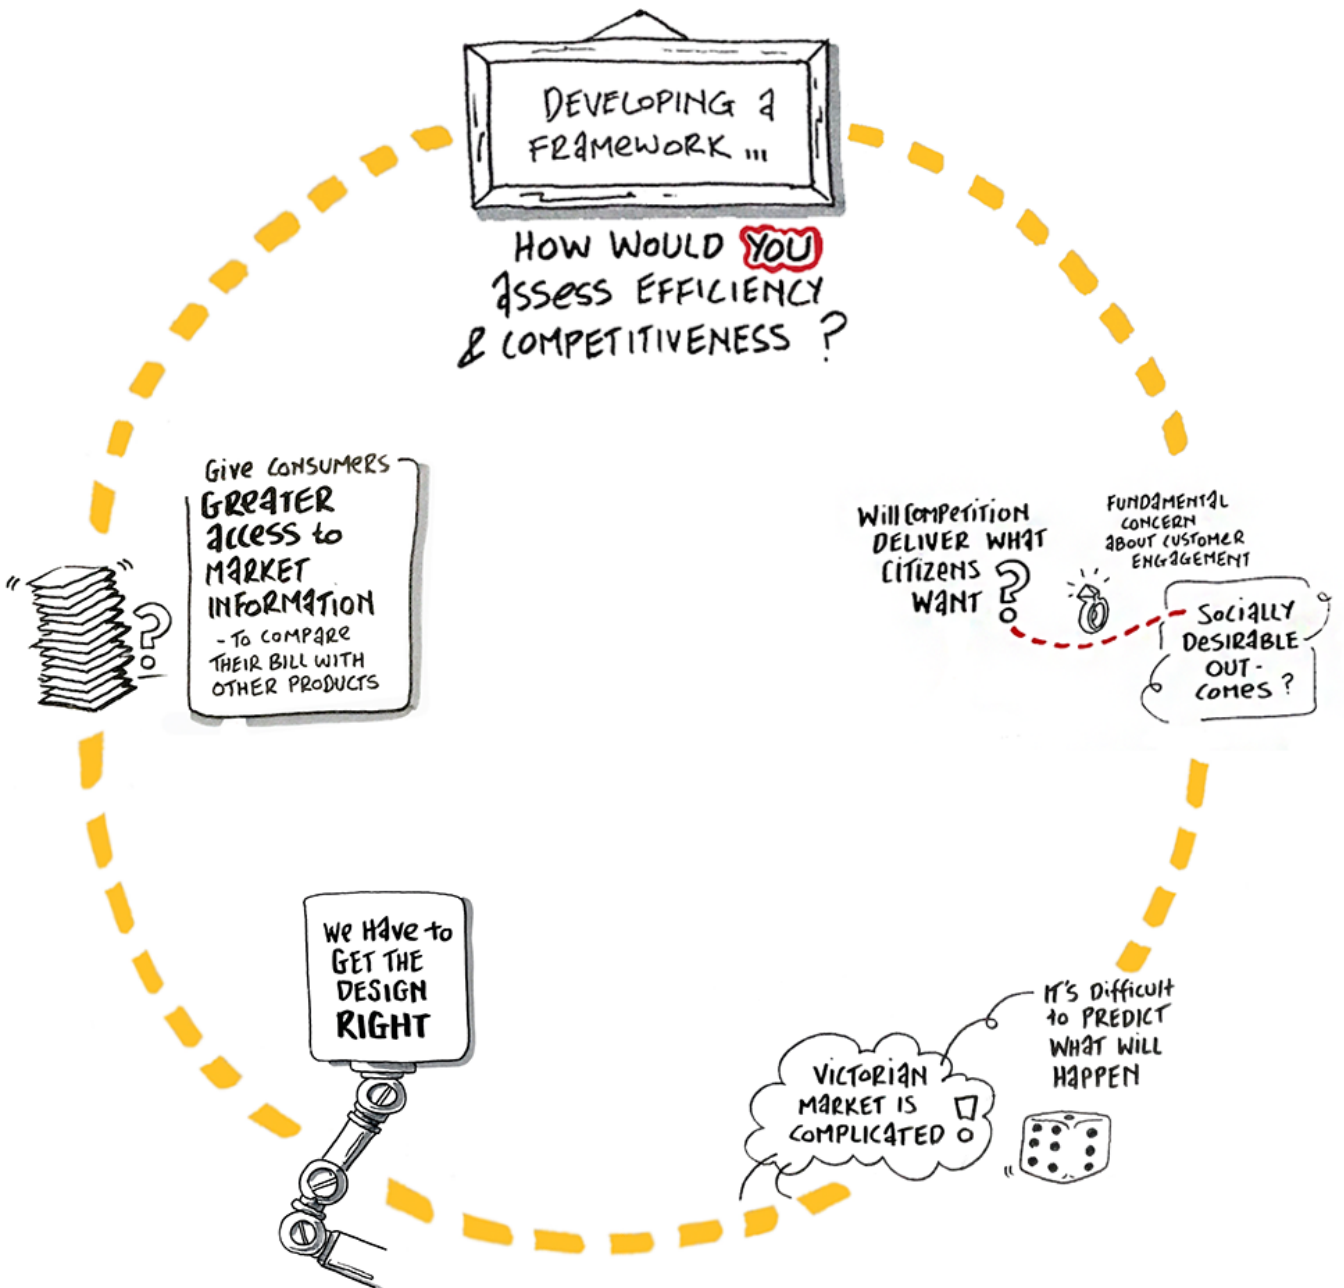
DEVELOPING a FRAMEWORK ...

HOW WOULD YOU assess EFFICIENCY & COMPETITIVENESS ?

Give consumers GREATER access to MARKET INFORMATION
- To compare their bill with other products

Will competition DELIVER WHAT citizens want ?

FUNDAMENTAL CONCERN ABOUT CUSTOMER ENGAGEMENT

Socially Desirable out-comes ?

We have to GET THE DESIGN RIGHT

Victorian market is complicated !

It's difficult to predict what will happen